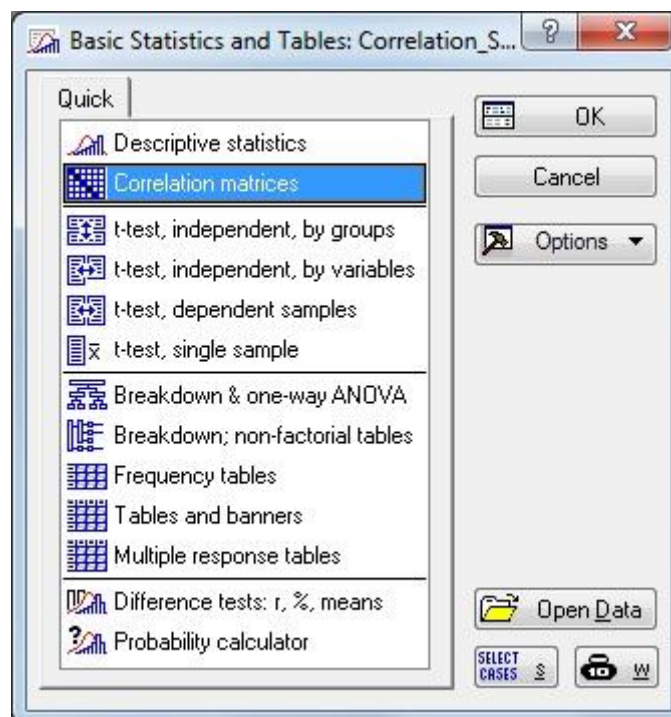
Basic Statistics and Tables: Correlation_S...

?

X

Quick

Descriptive statistics

Correlation matrices

t-test, independent, by groups

t-test, independent, by variables

t-test, dependent samples

t-test, single sample

Breakdown & one-way ANOVA

Breakdown; non-factorial tables

Frequency tables

Tables and banners

Multiple response tables

Difference tests: r, %, means

Probability calculator

OK

Cancel

Options

Open Data

SELECT CASES

S

W